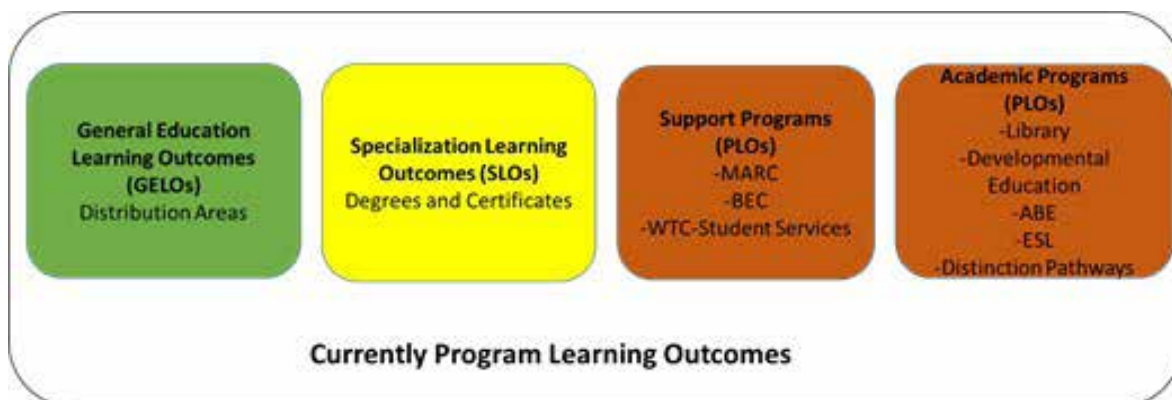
General Education Learning Outcomes (GELOs)
Distribution Areas

Specialization Learning Outcomes (SLOs)
Degrees and Certificates

Support Programs (PLOs)
-MARC
-BEC
-WTC-Student Services

Academic Programs (PLOs)
-Library
-Developmental Education
-ABE
-ESL
-Distinction Pathways

Currently Program Learning Outcomes